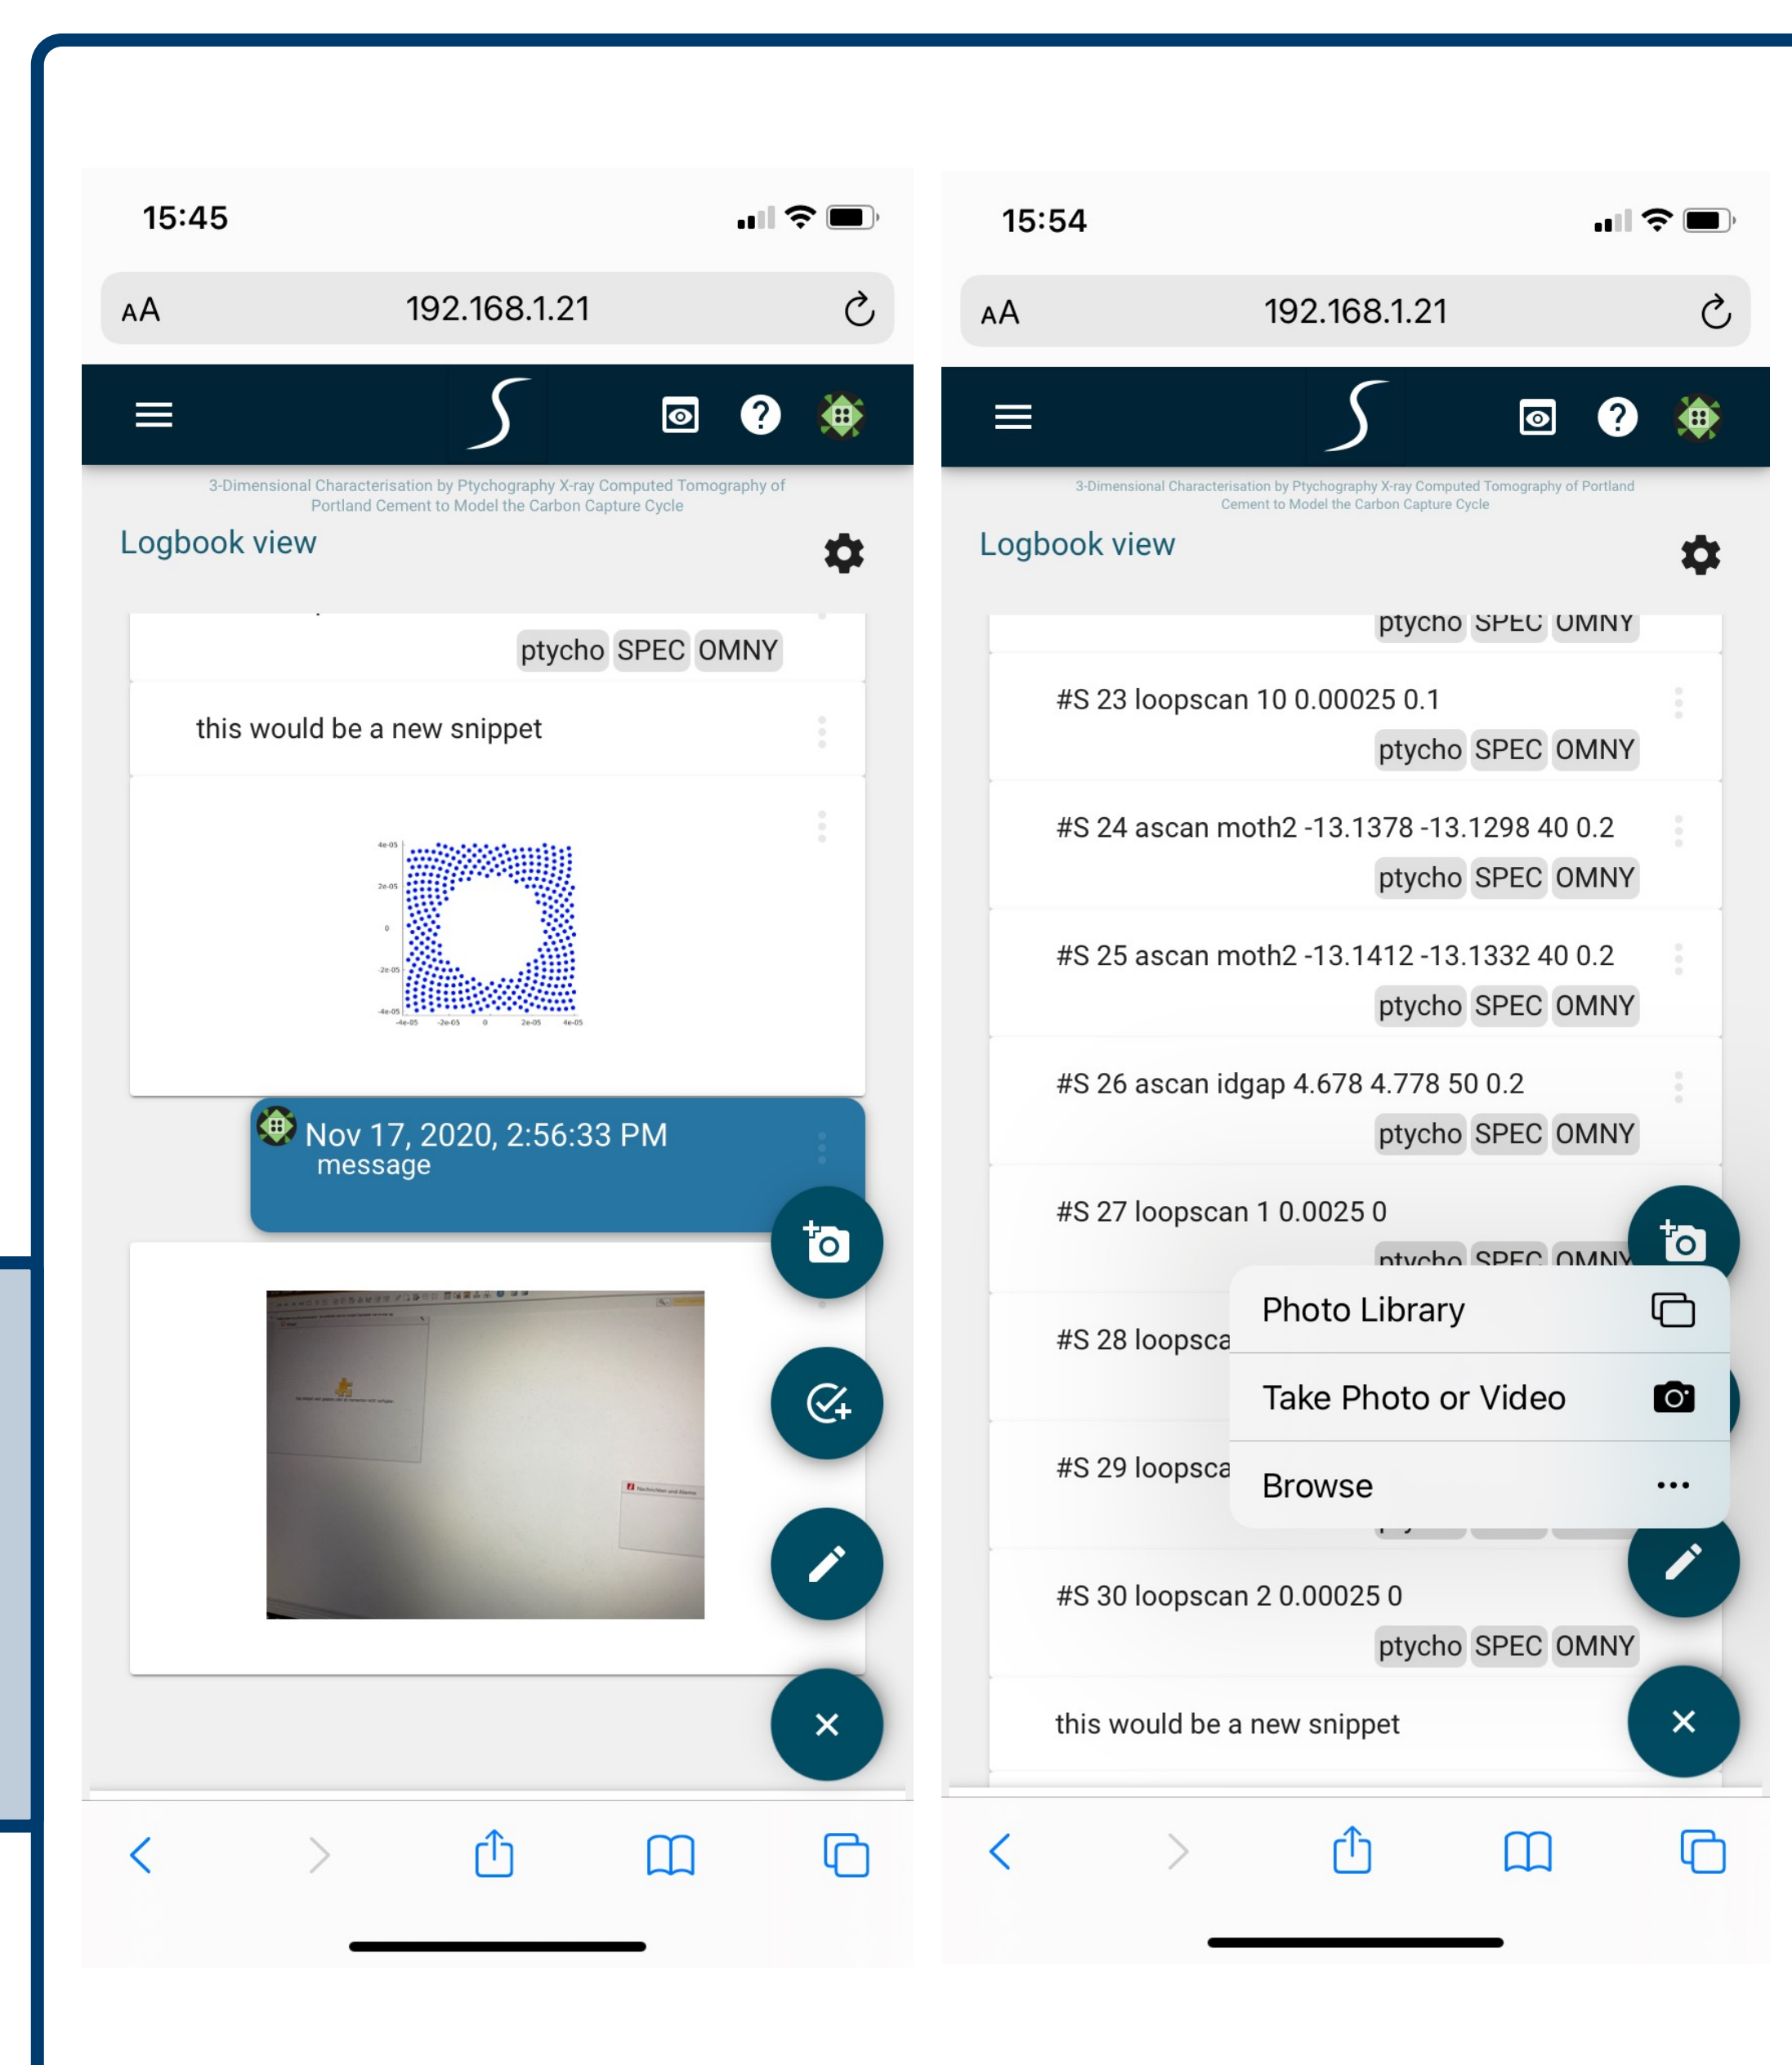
15:45

AA 192.168.1.21

3-Dimensional Characterisation by Ptychography X-ray Computed Tomography of Portland Cement to Model the Carbon Capture Cycle

Logbook view

ptycho SPEC OMNY

this would be a new snippet

4e-05
2e-05
0
-2e-05
-4e-05
-4e-05 -2e-05 0 2e-05 4e-05

Nov 17, 2020, 2:56:33 PM
message

15:54

AA 192.168.1.21

3-Dimensional Characterisation by Ptychography X-ray Computed Tomography of Portland Cement to Model the Carbon Capture Cycle

Logbook view

ptycho SPEC OMNY

#S 23 loopscan 10 0.00025 0.1
ptycho SPEC OMNY

#S 24 ascan moth2 -13.1378 -13.1298 40 0.2
ptycho SPEC OMNY

#S 25 ascan moth2 -13.1412 -13.1332 40 0.2
ptycho SPEC OMNY

#S 26 ascan idgap 4.678 4.778 50 0.2
ptycho SPEC OMNY

#S 27 loopscan 1 0.0025 0
ptycho SPEC OMNY

#S 28 loopsca

#S 29 loopsca

Photo Library

Take Photo or Video

Browse

#S 30 loopscan 2 0.00025 0
ptycho SPEC OMNY

this would be a new snippet